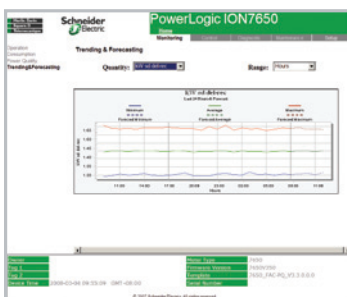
Schneider Electric

PowerLogic ION7650

Home

Monitoring

Operation
Consumption
Power Quality
Trending & Forecasting

Trending & Forecasting

Quantity: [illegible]

Range: Hours

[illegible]

Minimum

Average

Maximum

Forecast Minimum

Forecast Average

Forecast Maximum

11:00

14:00

17:00

20:00

23:00

02:00

05:00

08:00

Hours

Device

Meter Type

7650

Firmware Version

Template

Device Time

2008-03-04 09:23:09 GMT-08:00

Serial Number

© 2007 Schneider Electric. All rights reserved.